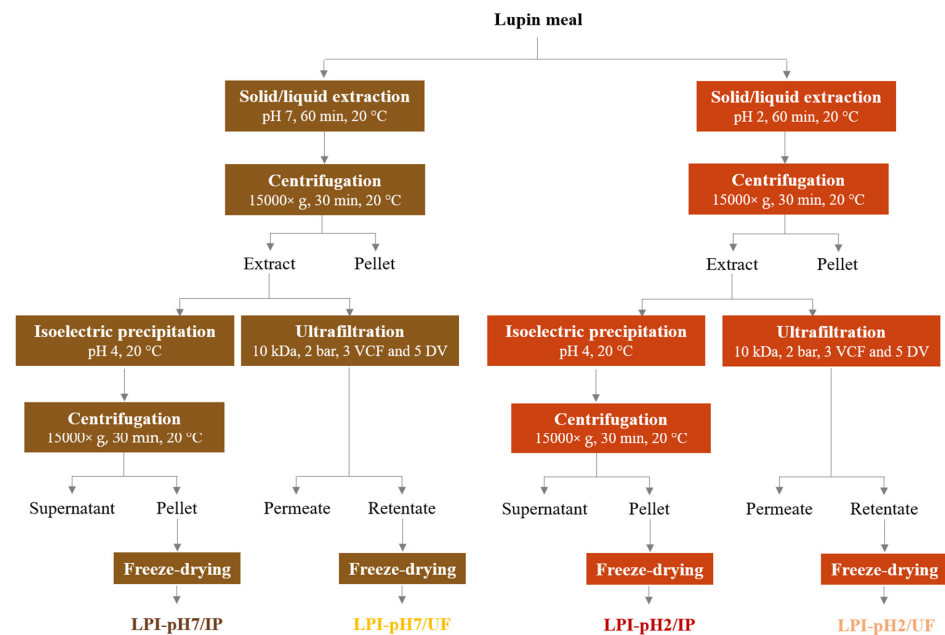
Lupin meal

Solid/liquid extraction
pH 7, 60 min, 20 °C

Centrifugation
15000× g, 30 min, 20 °C

Extract

Pellet

Isoelectric precipitation
pH 4, 20 °C

Centrifugation
15000× g, 30 min, 20 °C

Supernatant

Pellet

Freeze-drying

LPI-pH7/IP

Ultrafiltration
10 kDa, 2 bar, 3 VCF and 5 DV

Permeate

Retentate

Freeze-drying

LPI-pH7/UF

Solid/liquid extraction
pH 2, 60 min, 20 °C

Centrifugation
15000× g, 30 min, 20 °C

Extract

Pellet

Isoelectric precipitation
pH 4, 20 °C

Centrifugation
15000× g, 30 min, 20 °C

Supernatant

Pellet

Freeze-drying

LPI-pH2/IP

Ultrafiltration
10 kDa, 2 bar, 3 VCF and 5 DV

Permeate

Retentate

Freeze-drying

LPI-pH2/UF